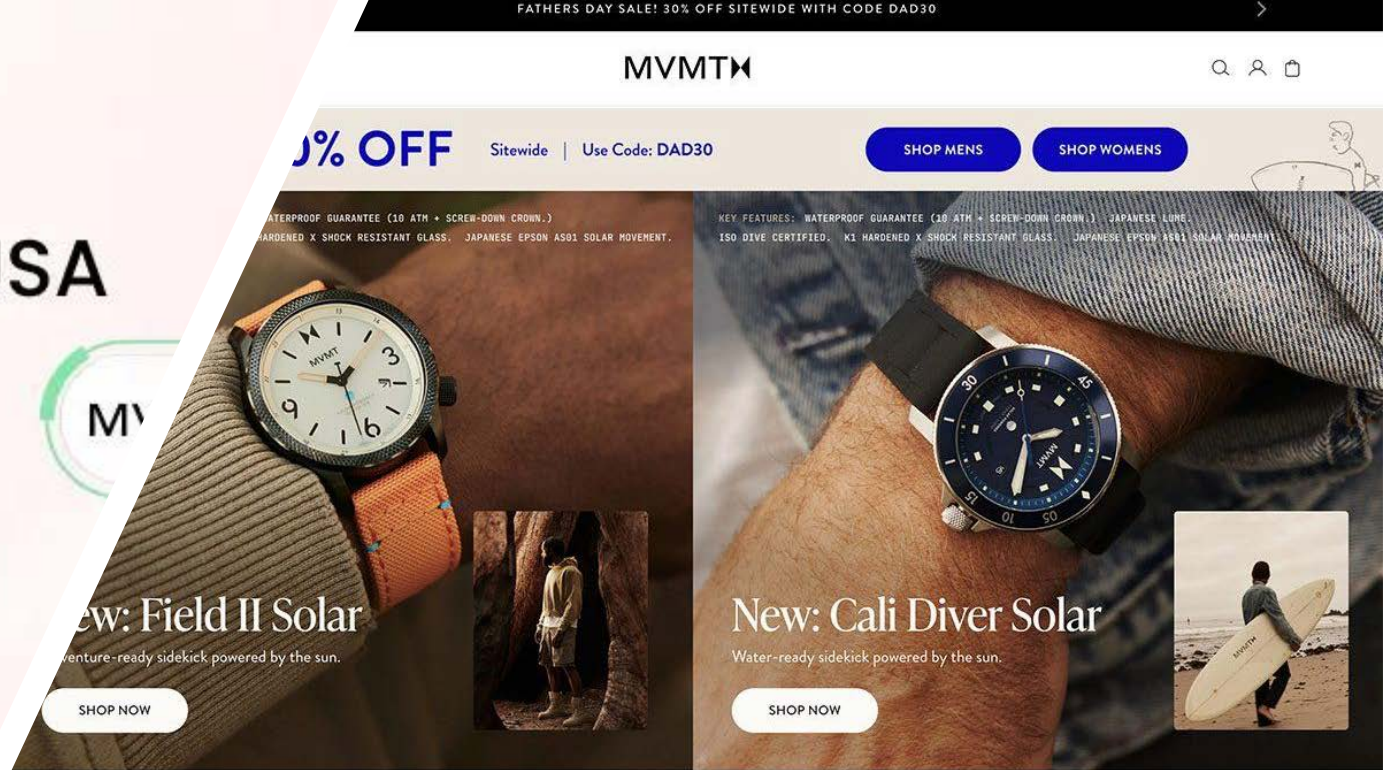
SA

MV

FATHERS DAY SALE! 30% OFF SITEWIDE WITH CODE DAD30

MVMT

0% OFF Sitewide | Use Code: DAD30

SHOP MENS

SHOP WOMENS

ATERPROOF GUARANTEE (10 ATM + SCREW-DOWN CROWN.)
ARDENED X SHOCK RESISTANT GLASS. JAPANESE EPSON AS01 SOLAR MOVEMENT.

MVMT

ew: Field II Solar

venture-ready sidekick powered by the sun.

SHOP NOW

KEY FEATURES: WATERPROOF GUARANTEE (10 ATM + SCREW-DOWN CROWN.) JAPANESE LUME.
ISO DIVE CERTIFIED. K1 HARDENED X SHOCK RESISTANT GLASS. JAPANESE EPSON AS01 SOLAR MOVEMENT.

MVMT

New: Cali Diver Solar

Water-ready sidekick powered by the sun.

SHOP NOW

MVMT